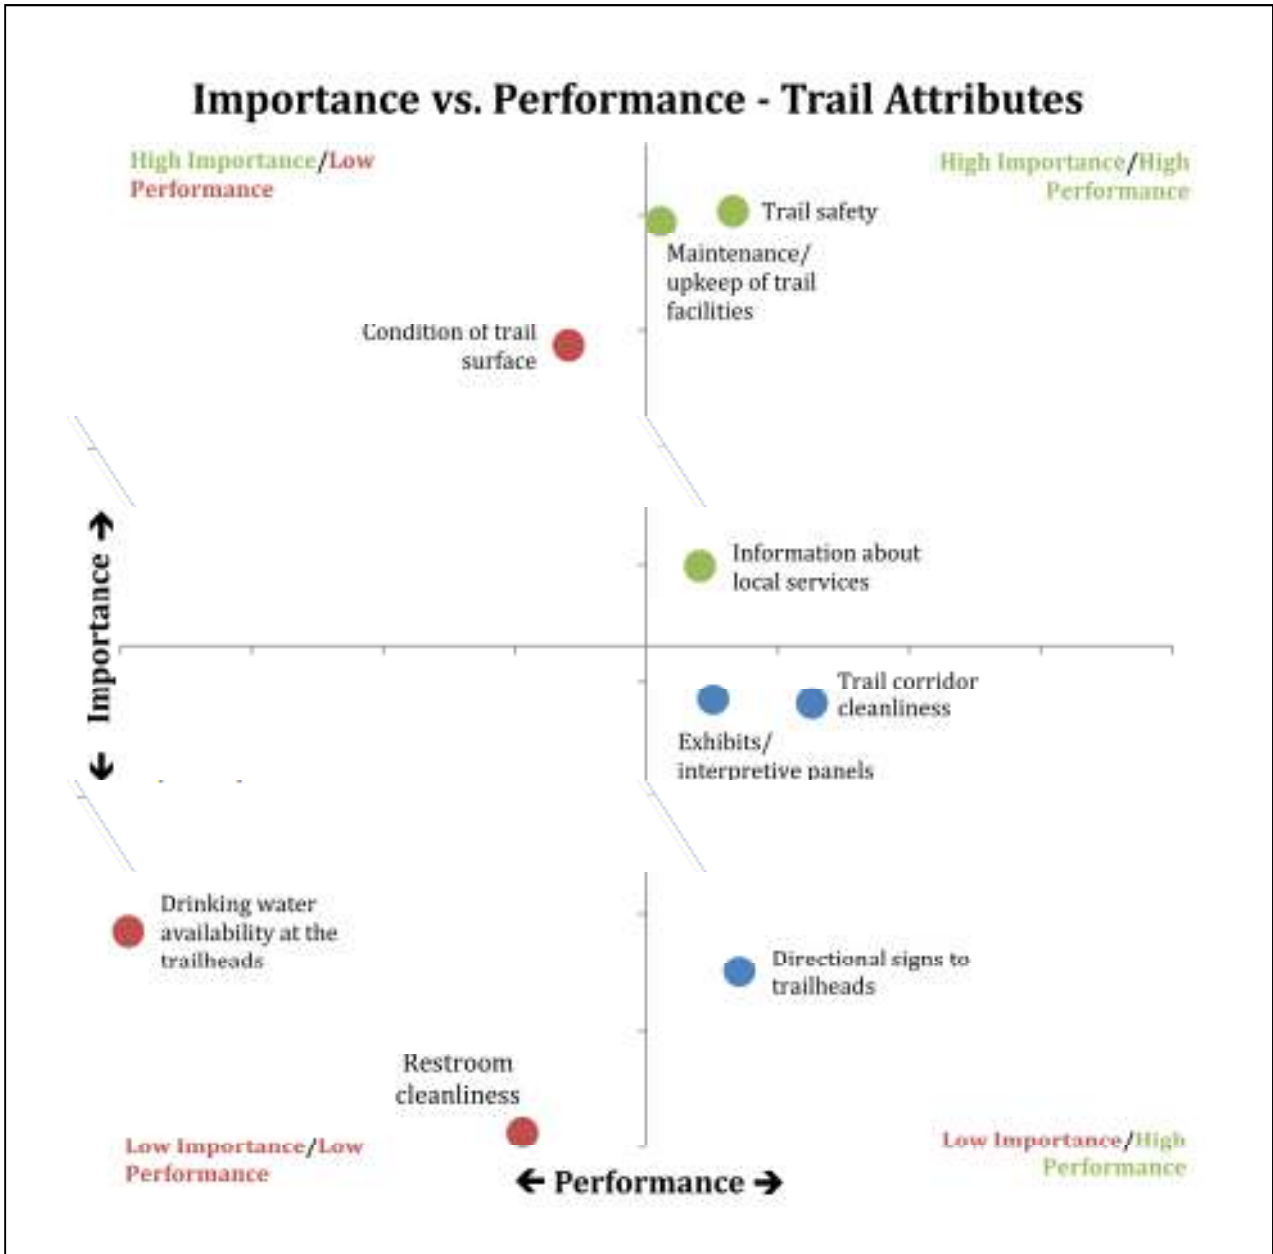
Importance vs. Performance - Trail Attributes

High Importance/Low Performance

High Importance/High Performance

Trail safety

Maintenance/ upkeep of trail facilities

Condition of trail surface

Information about local services

Trail corridor cleanliness

Exhibits/ interpretive panels

Importance

Drinking water availability at the trailheads

Directional signs to trailheads

Restroom cleanliness

Low Importance/Low Performance

Low Importance/High Performance

Performance